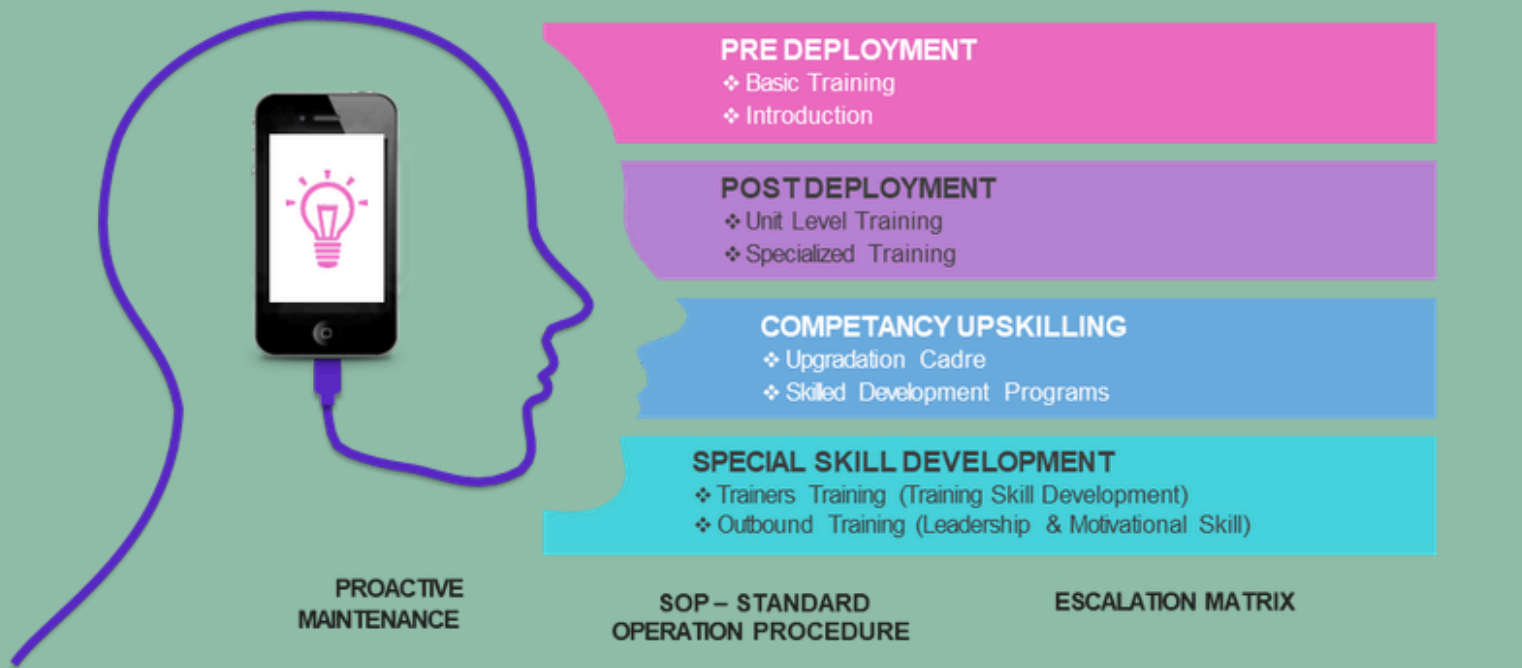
PRE DEPLOYMENT
❖ Basic Training
❖ Introduction

POST DEPLOYMENT
❖ Unit Level Training
❖ Specialized Training

COMPETANCY UPSKILLING
❖ Upgradation Cadre
❖ Skilled Development Programs

SPECIAL SKILL DEVELOPMENT
❖ Trainers Training (Training Skill Development)
❖ Outbound Training (Leadership & Motivational Skill)

PROACTIVE MAINTENANCE

SOP – STANDARD OPERATION PROCEDURE

ESCALATION MATRIX